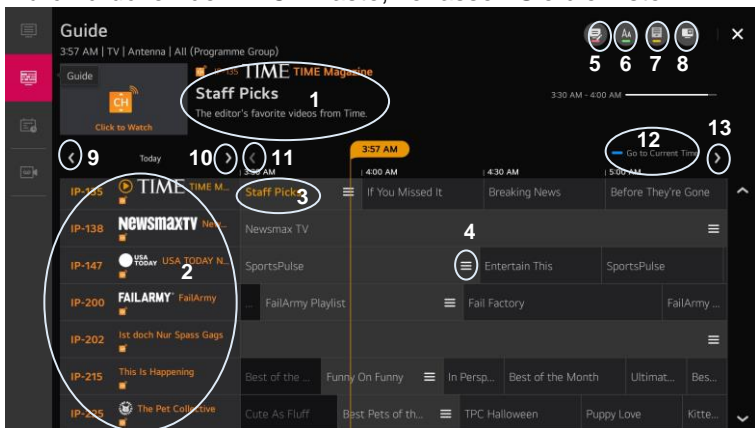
Guide
3:57 AM | TV | Antenna | All (Programme Group)

Guide

CH
Click to Watch

IP-135 TIME TIME Magazine
Staff Picks
The editor's favorite videos from Time.

1

3:30 AM - 4:00 AM

5 6 7 8

12
Go to Current Time

13

9 Today 10 11

3:57 AM

3:30 AM | 4:00 AM | 4:30 AM | 5:00 AM

| | | | | | |
|---|---|---|---|---|---|
| IP-135 TIME TIME M... | Staff Picks 3 | If You Missed It | Breaking News | Before They're Gone | |
| IP-138 NEWSMAX TV New... | Newsmax TV | | | | |
| IP-147 USA TODAY USA TODAY N... | SportsPulse | 4 | Entertain This | SportsPulse | |
| IP-200 FAILARMY FailArmy | ... | FailArmy Playlist | Fail Factory | FailArmy ... | |
| IP-202 Ist doch Nur Spass Gags | | | | | |
| IP-215 This Is Happening | Best of the ... | Funny On Funny | In Persp... | Best of the Month | Ultimat... | Bes... |
| IP-225 The Pet Collective | Cute As Fluff | Best Pets of th... | TPC Halloween | Puppy Love | Kitte... |

2